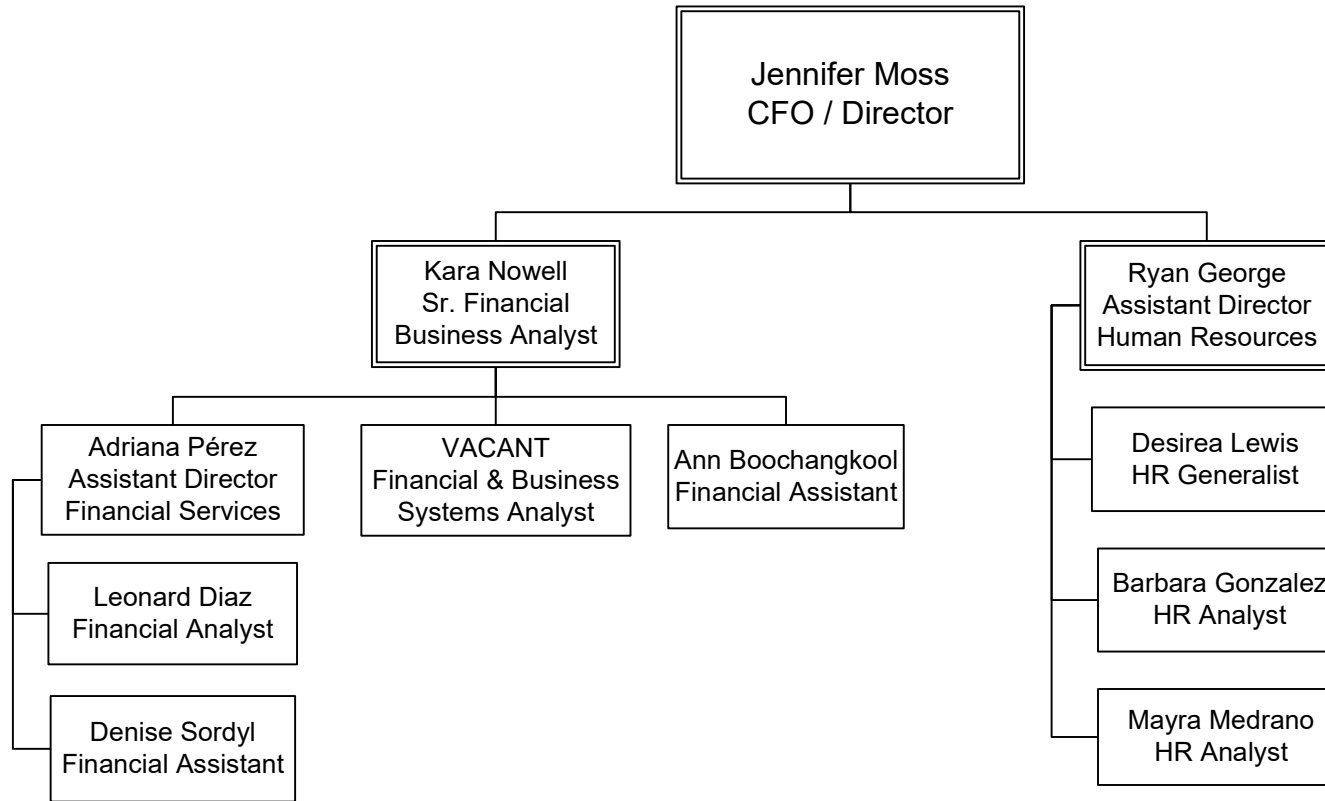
Jennifer Moss
CFO / Director

Kara Nowell
Sr. Financial
Business Analyst

Ryan George
Assistant Director
Human Resources

Adriana Pérez
Assistant Director
Financial Services

VACANT
Financial & Business
Systems Analyst

Ann Boochangkool
Financial Assistant

Leonard Diaz
Financial Analyst

Denise Sordyl
Financial Assistant

Desirea Lewis
HR Generalist

Barbara Gonzalez
HR Analyst

Mayra Medrano
HR Analyst